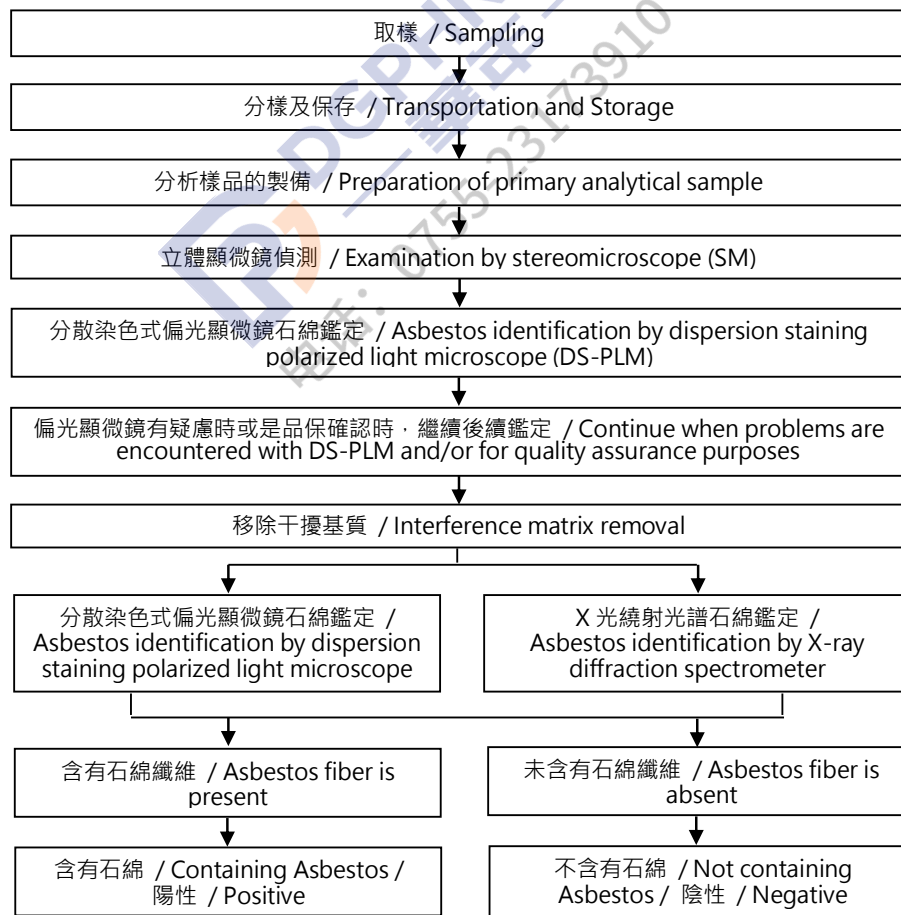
取樣 / Sampling

分樣及保存 / Transportation and Storage

分析樣品的製備 / Preparation of primary analytical sample

立體顯微鏡偵測 / Examination by stereomicroscope (SM)

分散染色式偏光顯微鏡石綿鑑定 / Asbestos identification by dispersion staining polarized light microscope (DS-PLM)

偏光顯微鏡有疑慮時或是品保確認時，繼續後續鑑定 / Continue when problems are encountered with DS-PLM and/or for quality assurance purposes

移除干擾基質 / Interference matrix removal

分散染色式偏光顯微鏡石綿鑑定 / Asbestos identification by dispersion staining polarized light microscope

X 光繞射光譜石綿鑑定 / Asbestos identification by X-ray diffraction spectrometer

含有石綿纖維 / Asbestos fiber is present

未含有石綿纖維 / Asbestos fiber is absent

含有石綿 / Containing Asbestos / 陽性 / Positive

不含有石綿 / Not containing Asbestos / 陰性 / Negative

電話：0755-23173910